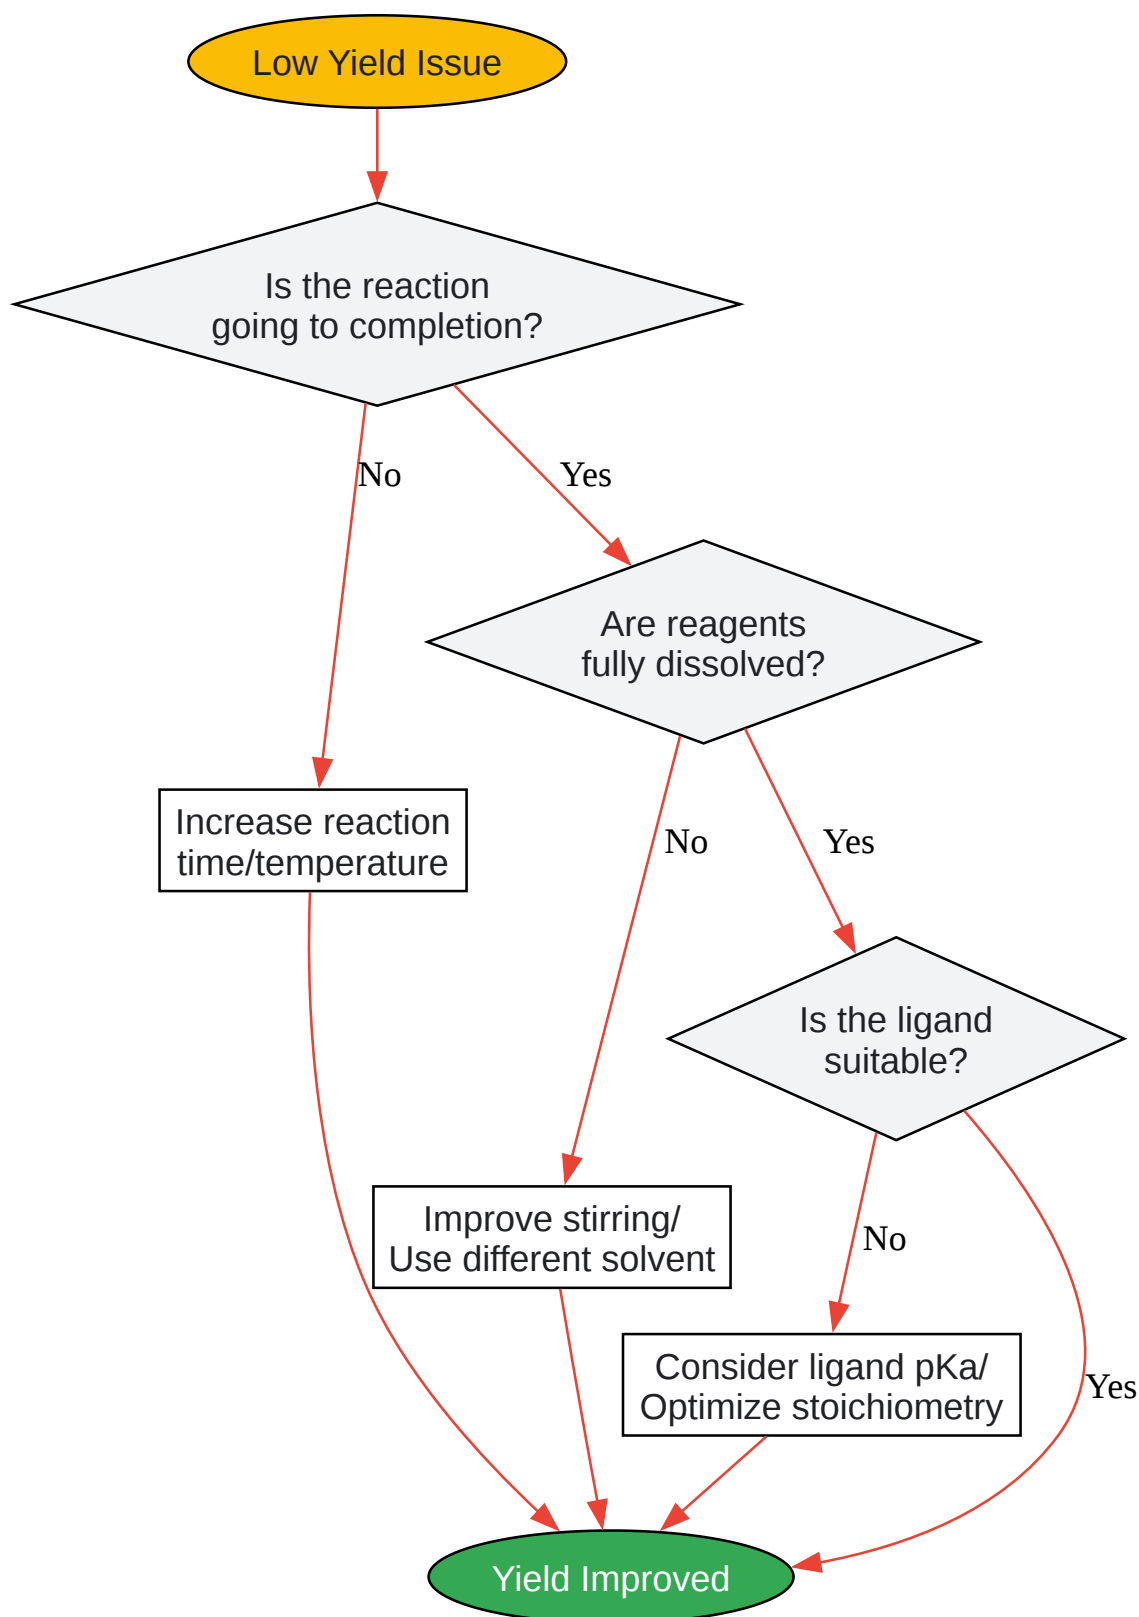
Low Yield Issue

Is the reaction going to completion?

No

Yes

Are reagents fully dissolved?

Increase reaction time/temperature

No

Yes

Is the ligand suitable?

Improve stirring/ Use different solvent

No

Consider ligand pKa/ Optimize stoichiometry

Yes

Yield Improved